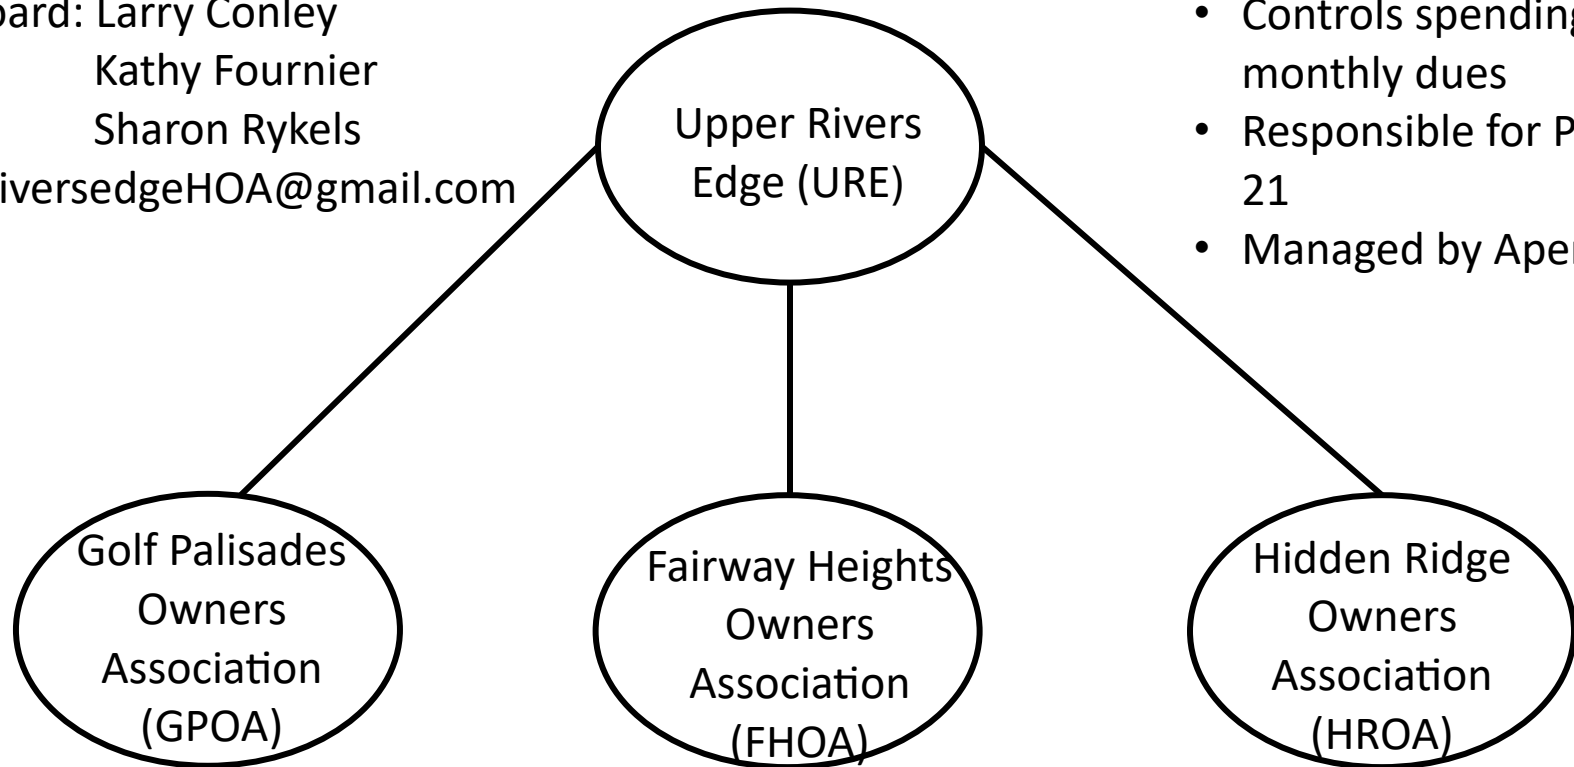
oard: Larry Conley
Kathy Fournier
Sharon Rykels
iversedgeHOA@gmail.com

Upper Rivers Edge (URE)

• Controls spending
monthly dues
• Responsible for P
21
• Managed by Ape

Golf Palisades Owners Association (GPOA)

Fairway Heights Owners Association (FHOA)

Hidden Ridge Owners Association (HROA)